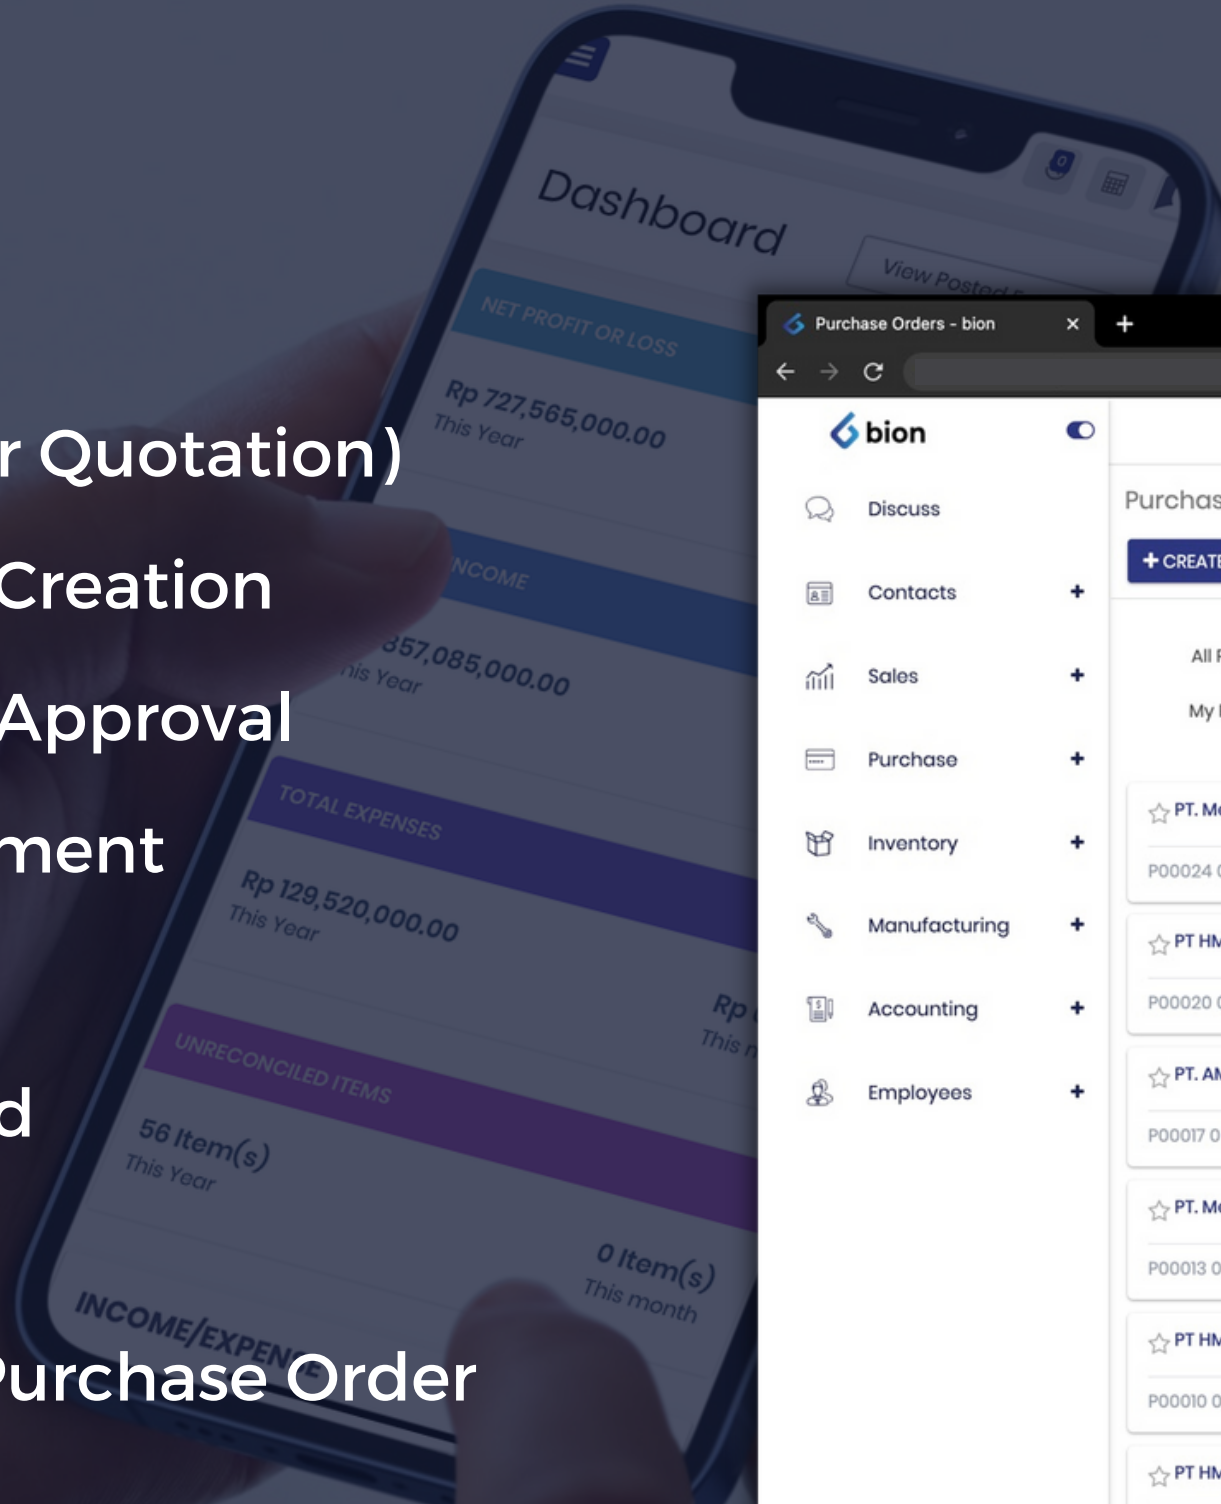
r Quotation)

Creation

Approval

ment

d

Purchase Order

Dashboard

View Posted

NET PROFIT OR LOSS

Rp 727,565,000.00
This Year

INCOME

357,085,000.00
This Year

TOTAL EXPENSES

Rp 129,520,000.00
This Year

Rp
This

UNRECONCILED ITEMS

56 Item(s)
This Year

0 Item(s)
This month

INCOME/EXPENSE

Purchase Orders - bion

bion

Discuss

Contacts +

Sales +

Purchase +

Inventory +

Manufacturing +

Accounting +

Employees +

Purchas

+ CREATE

All

My

PT. M

P00024

PT HM

P00020

PT. AM

P00017

PT. M

P00013

PT HM

P00010

PT HM